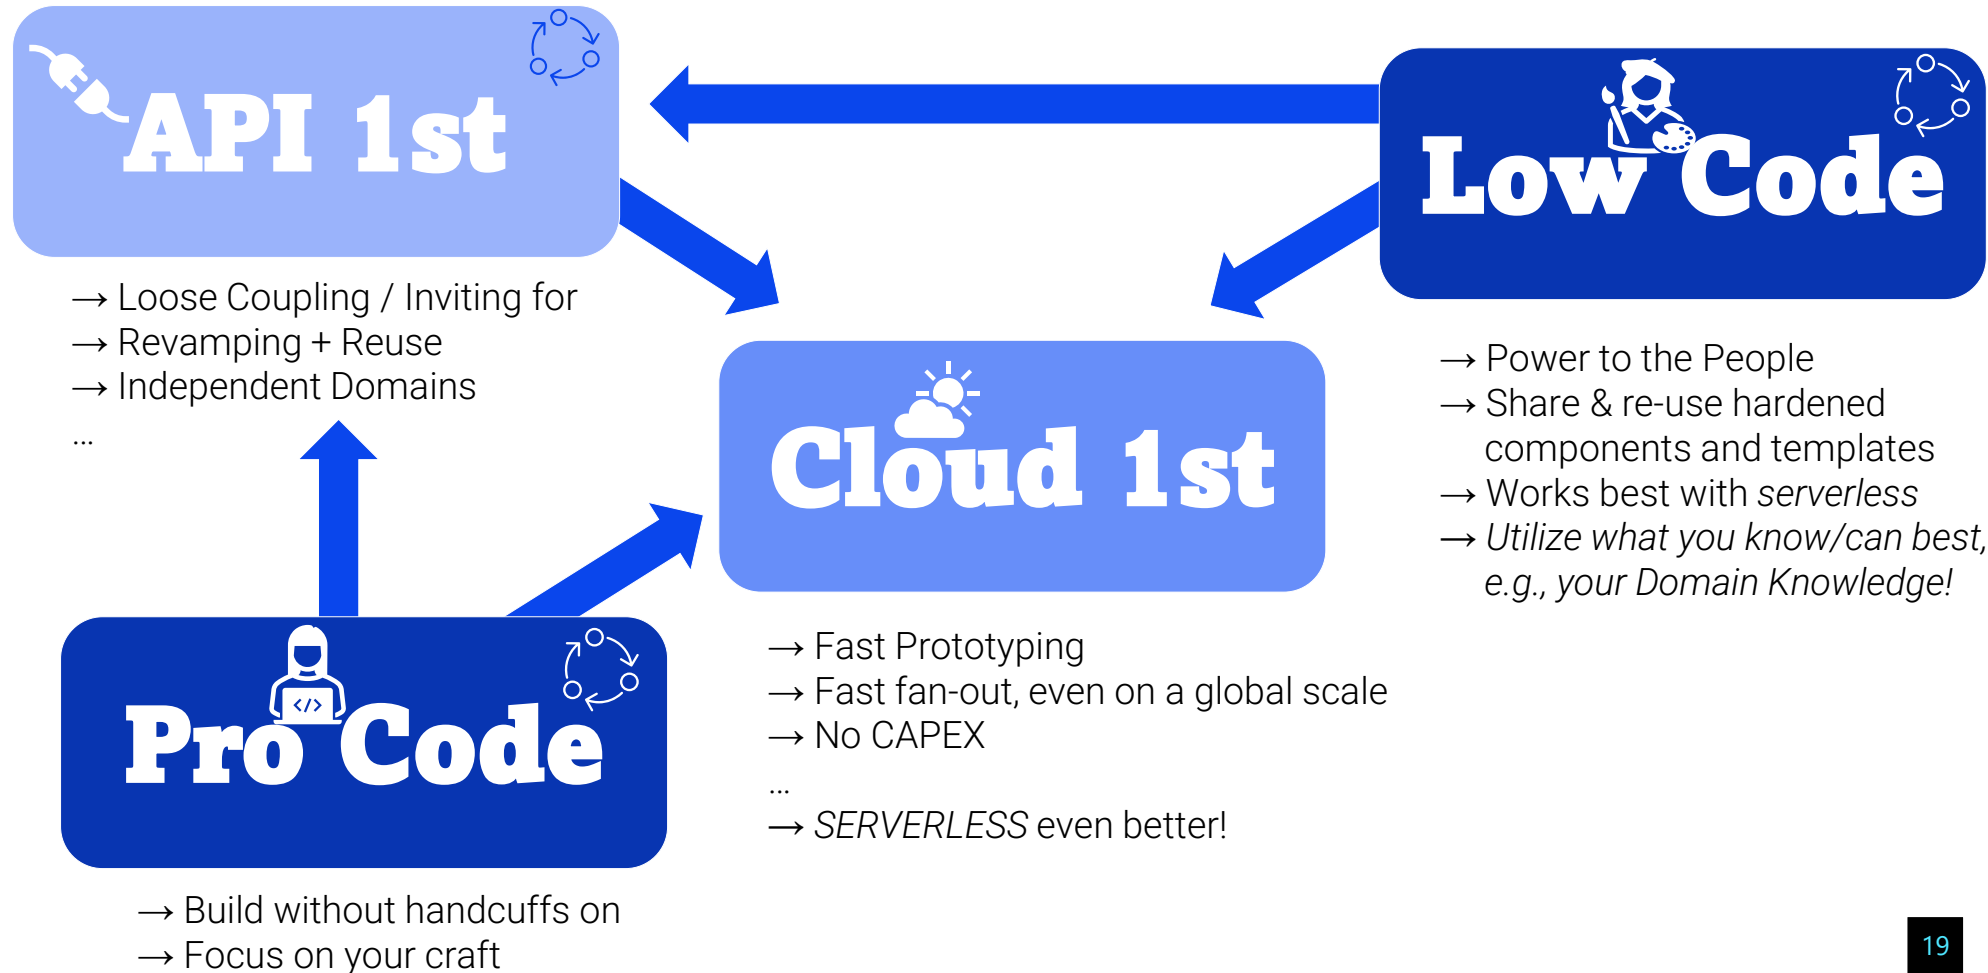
API 1st

→ Loose Coupling / Inviting for
→ Revamping + Reuse
→ Independent Domains
...

Low Code

→ Power to the People
→ Share & re-use hardened components and templates
→ Works best with *serverless*
→ *Utilize what you know/can best, e.g., your Domain Knowledge!*

Cloud 1st

→ Fast Prototyping
→ Fast fan-out, even on a global scale
→ No CAPEX
...
→ *SERVERLESS* even better!

Pro Code

→ Build without handcuffs on
→ Focus on your craft

19